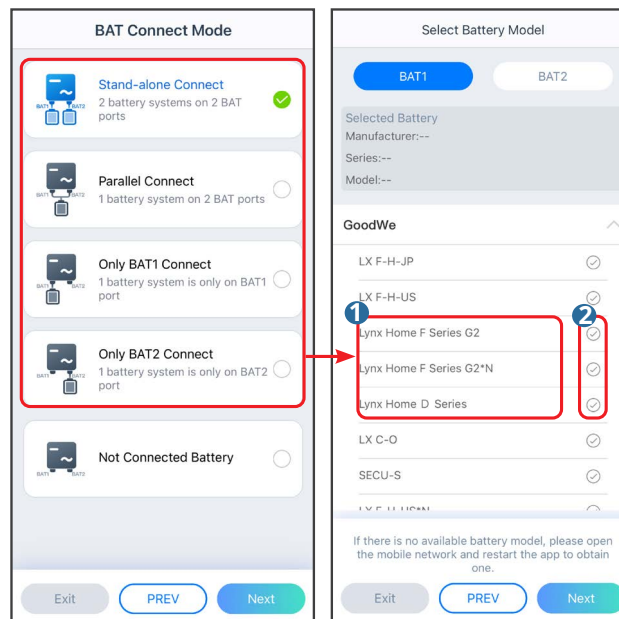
BAT Connect Mode

BAT1 BAT2

Stand-alone Connect
2 battery systems on 2 BAT ports

BAT1 BAT2

Parallel Connect
1 battery system on 2 BAT ports

BAT1 BAT2

Only BAT1 Connect
1 battery system is only on BAT1 port

BAT1 BAT2

Only BAT2 Connect
1 battery system is only on BAT2 port

BAT1 BAT2

Not Connected Battery

Exit PREV Next

Select Battery Model

BAT1 BAT2

Selected Battery
Manufacturer:--
Series:--
Model:--

GoodWe

LX F-H-JP
LX F-H-US

1 2

Lynx Home F Series G2
Lynx Home F Series G2*N
Lynx Home D Series
LX C-O
SECU-S
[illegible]

If there is no available battery model, please open the mobile network and restart the app to obtain one.

Exit PREV Next